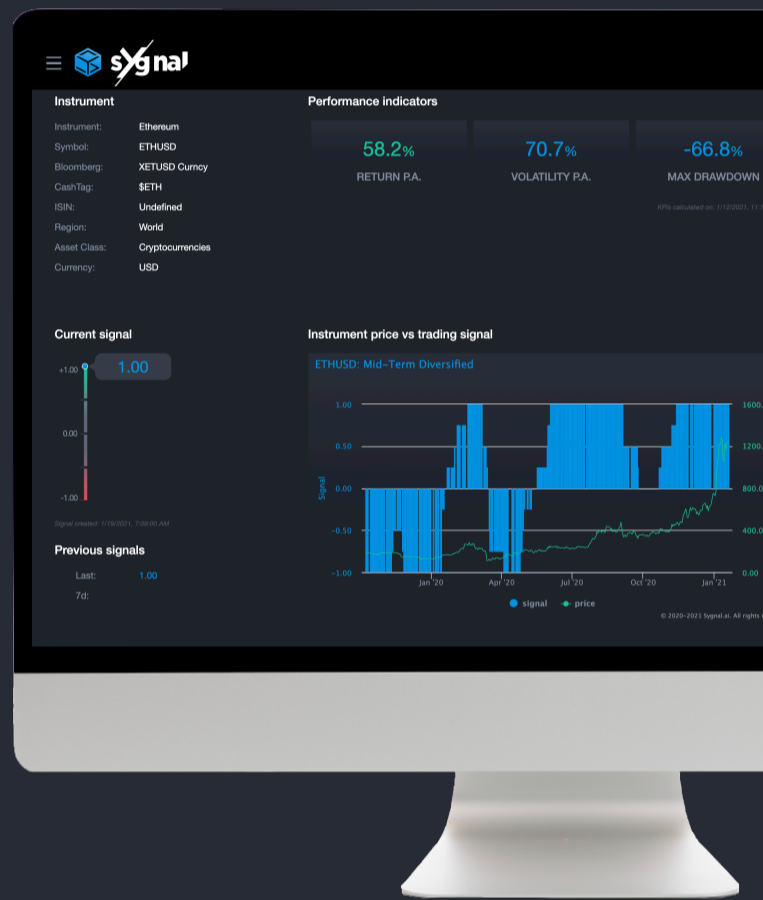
sygnal

Instrument

| | |
|---|---|
| Instrument: | Ethereum |
| Symbol: | ETHUSD |
| Bloomberg: | XETUSD Curncy |
| CashTag: | $ETH |
| ISIN: | Undefined |
| Region: | World |
| Asset Class: | Cryptocurrencies |
| Currency: | USD |

Performance indicators

58.2%
RETURN P.A.

70.7%
VOLATILITY P.A.

-66.8%
MAX DRAWDOWN

KPIs calculated on: 1/12/2021, 1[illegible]

Current signal

+1.00
0.00
-1.00
1.00

Signal created: 1/19/2021, 7:00:00 AM

Previous signals

Last: 1.00
7d:

Instrument price vs trading signal

ETHUSD: Mid-Term Diversified

1.00
0.50
0.00
-0.50
-1.00
Signal
1600.
1200.
800.00
400.00
0.00
Jan '20
Apr '20
Jul '20
Oct '20
Jan '21

signal
price

© 2020–2021 Sygnal.ai. All rights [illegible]